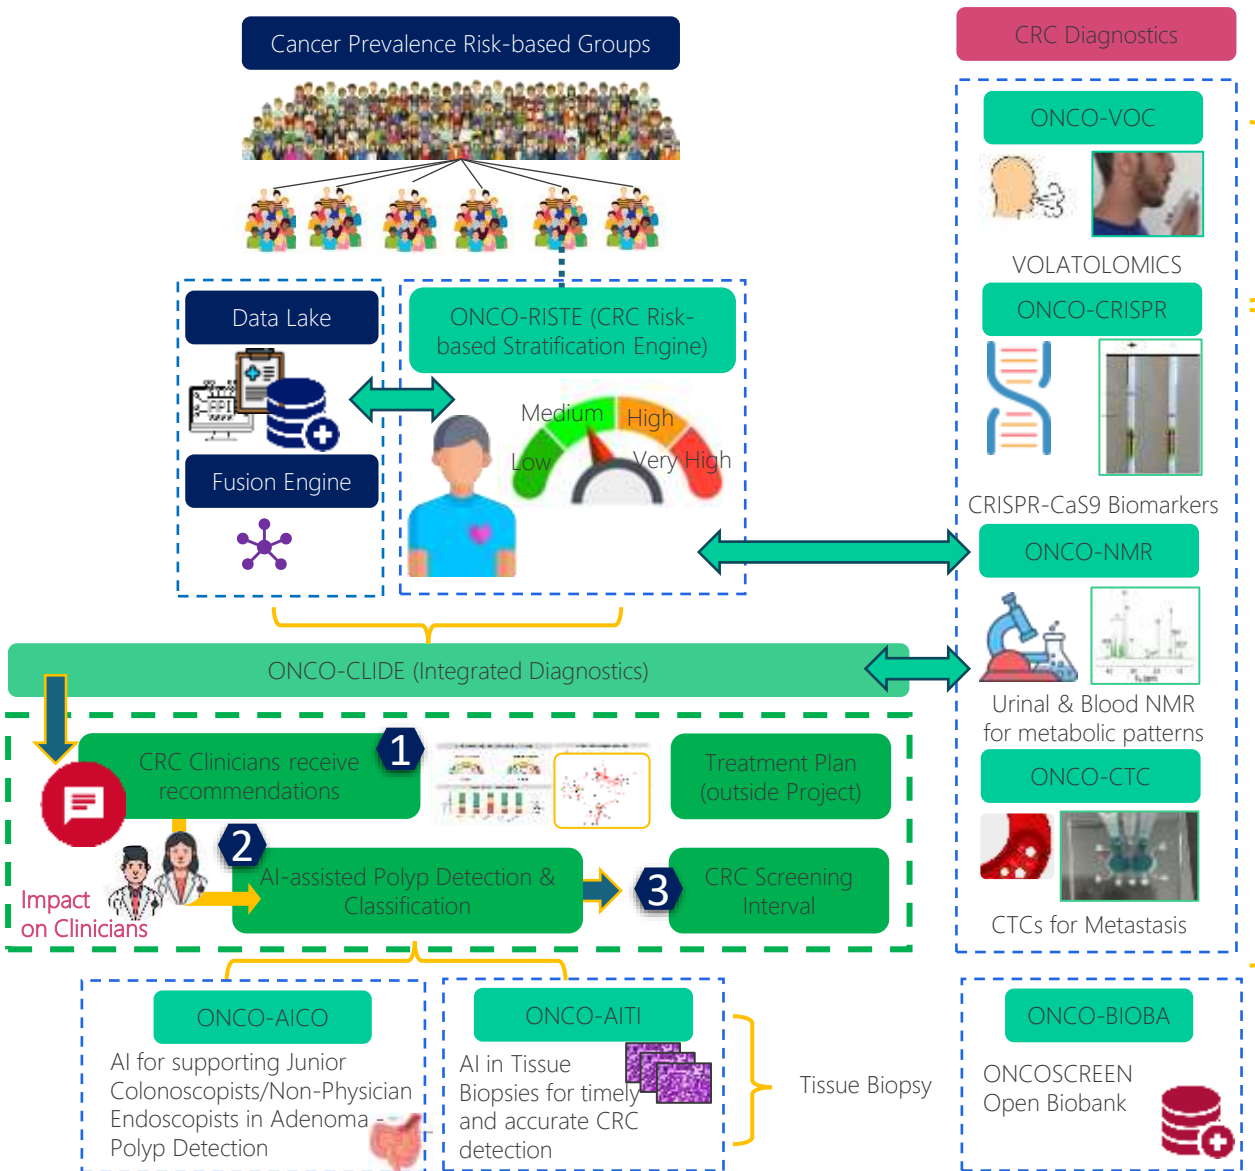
Cancer Prevalence Risk-based Groups

CRC Diagnostics

ONCO-VOC

VOLATOLOMICS

ONCO-CRISPR

CRISPR-CaS9 Biomarkers

ONCO-NMR

Urinal & Blood NMR for metabolic patterns

ONCO-CTC

CTCs for Metastasis

Data Lake

Fusion Engine

ONCO-RISTE (CRC Risk-based Stratification Engine)

Medium High Low Very High

ONCO-CLIDE (Integrated Diagnostics)

CRC Clinicians receive recommendations 1

Treatment Plan (outside Project)

2 AI-assisted Polyp Detection & Classification

3 CRC Screening Interval

Impact on Clinicians

ONCO-AICO

AI for supporting Junior Colonoscopists/Non-Physician Endoscopists in Adenoma - Polyp Detection

ONCO-AITI

AI in Tissue Biopsies for timely and accurate CRC detection

Tissue Biopsy

ONCO-BIOBA

ONCOSCREEN Open Biobank